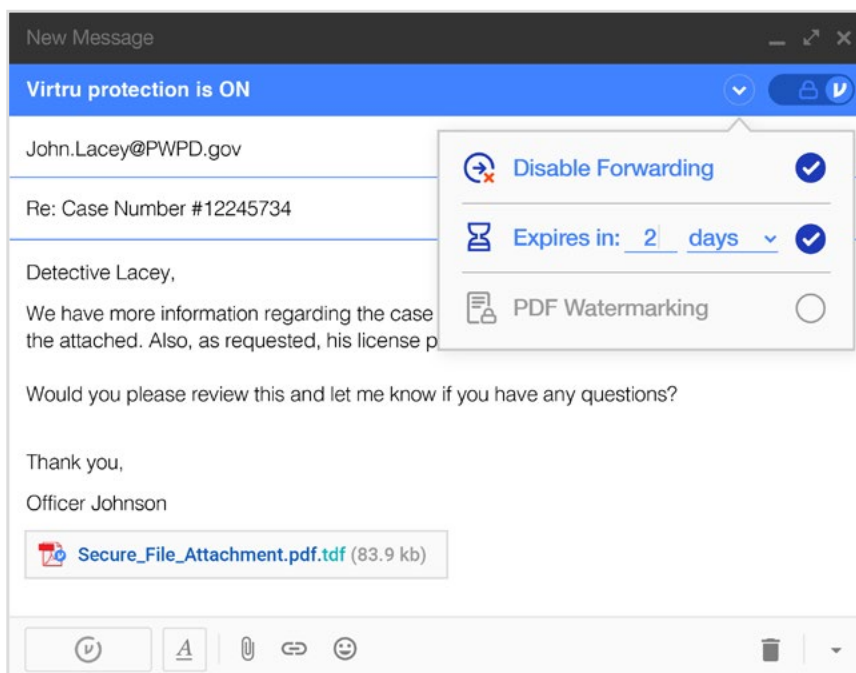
New Message

Virtru protection is ON

John.Lacey@PWPD.gov

Re: Case Number #12245734

Disable Forwarding

Expires in: 2 days

PDF Watermarking

Detective Lacey,

We have more information regarding the case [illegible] the attached. Also, as requested, his license p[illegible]

Would you please review this and let me know if you have any questions?

Thank you,

Officer Johnson

Secure_File_Attachment.pdf.tdf (83.9 kb)

A